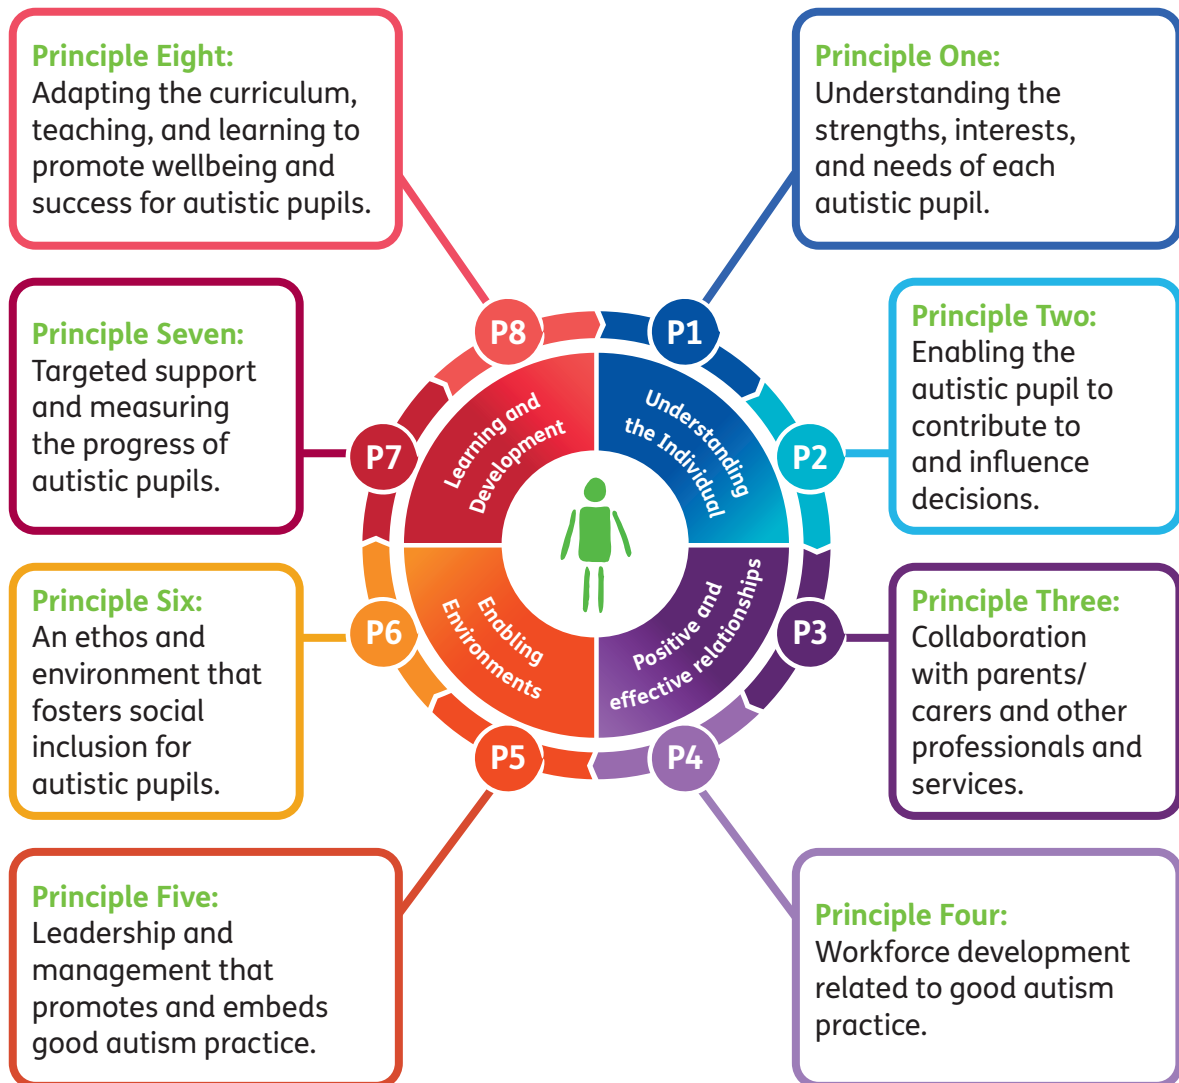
Principle Eight:
Adapting the curriculum, teaching, and learning to promote wellbeing and success for autistic pupils.

Principle One:
Understanding the strengths, interests, and needs of each autistic pupil.

Principle Seven:
Targeted support and measuring the progress of autistic pupils.

Principle Two:
Enabling the autistic pupil to contribute to and influence decisions.

P8

P1

P7

P2

Learning and Development

Understanding the Individual

Enabling Environments

Positive and effective relationships

P6

P3

P5

P4

Principle Six:
An ethos and environment that fosters social inclusion for autistic pupils.

Principle Three:
Collaboration with parents/ carers and other professionals and services.

Principle Five:
Leadership and management that promotes and embeds good autism practice.

Principle Four:
Workforce development related to good autism practice.